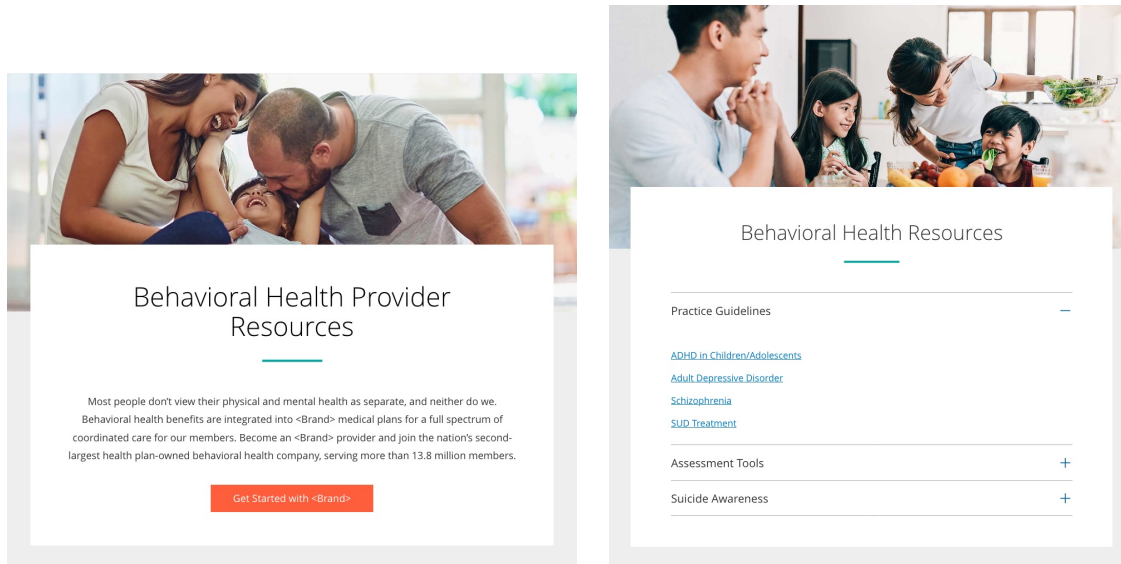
Behavioral Health Provider Resources

Most people don't view their physical and mental health as separate, and neither do we. Behavioral health benefits are integrated into <Brand> medical plans for a full spectrum of coordinated care for our members. Become an <Brand> provider and join the nation's second-largest health plan-owned behavioral health company, serving more than 13.8 million members.

Get Started with <Brand>

Behavioral Health Resources

Practice Guidelines −

ADHD in Children/Adolescents

Adult Depressive Disorder

Schizophrenia

SUD Treatment

Assessment Tools +

Suicide Awareness +